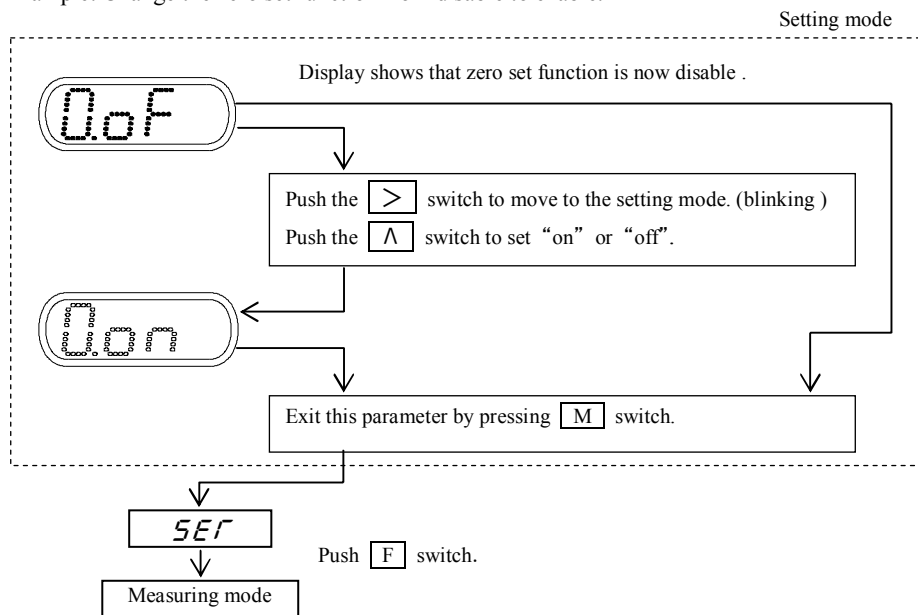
Setting mode

Display shows that zero set function is now disable .

0.oF

Push the > switch to move to the setting mode. (blinking )
Push the Λ switch to set "on" or "off".

0.on

Exit this parameter by pressing M switch.

SEr

Push F switch.

Measuring mode